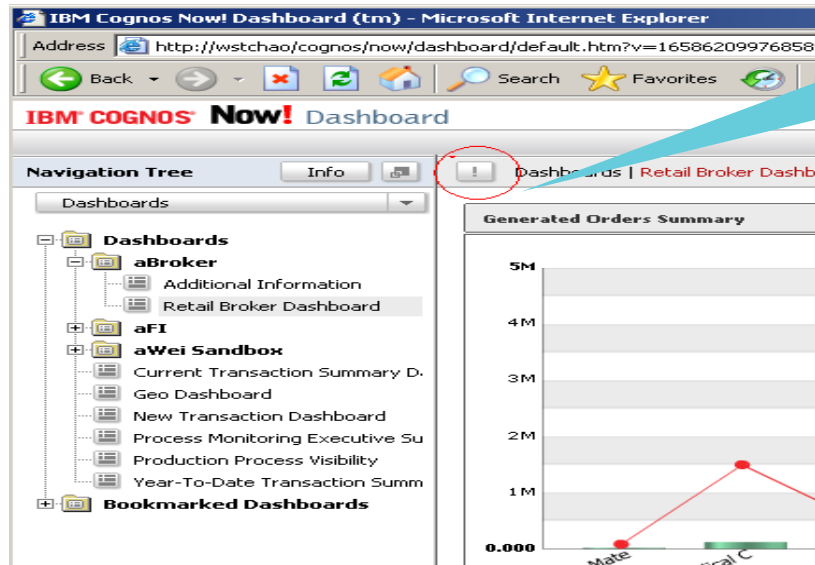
IBM Cognos Now! Dashboard (tm) - Microsoft Internet Explorer

Address http://wstchao/cognos/now/dashboard/default.htm?v=16586209976858

Back Search Favorites

IBM COGNOS Now! Dashboard

Navigation Tree Info

!

Dashboards | Retail Broker Dashb

Dashboards

Generated Orders Summary

Dashboards
aBroker
Additional Information
Retail Broker Dashboard
aFI
aWei Sandbox
Current Transaction Summary D
Geo Dashboard
New Transaction Dashboard
Process Monitoring Executive Su
Production Process Visibility
Year-To-Date Transaction Summ
Bookmarked Dashboards

5M
4M
3M
2M
1M
0.000

Mate
ical C